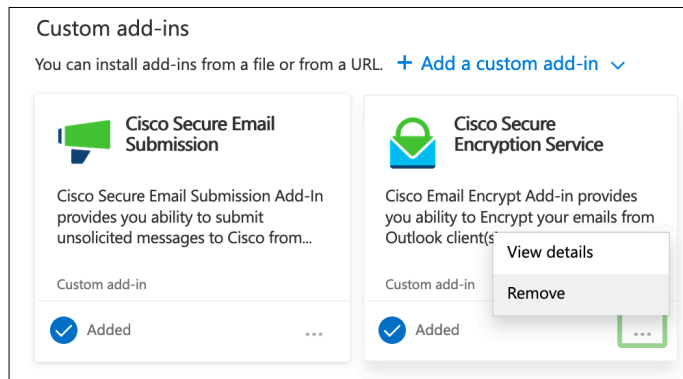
Custom add-ins

You can install add-ins from a file or from a URL. + Add a custom add-in

Cisco Secure Email Submission

Cisco Secure Email Submission Add-In provides you ability to submit unsolicited messages to Cisco from...

Custom add-in

Added

...

Cisco Secure Encryption Service

Cisco Email Encrypt Add-in provides you ability to Encrypt your emails from Outlook client(s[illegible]

Custom add-in

Added

...

View details

Remove